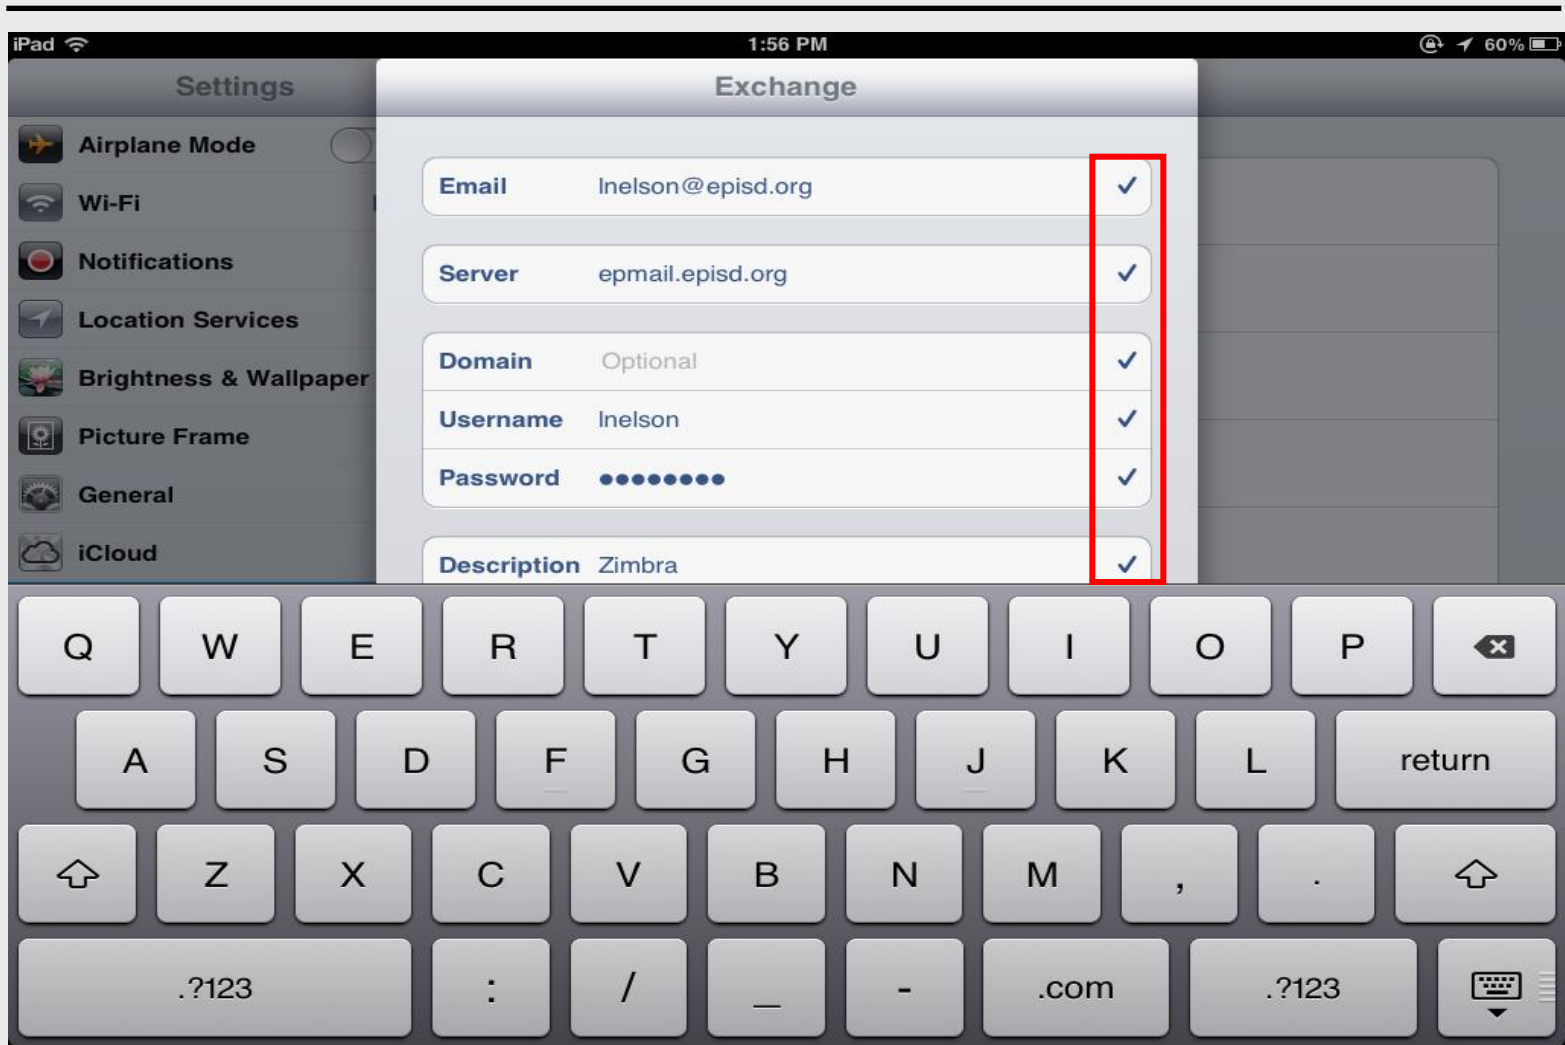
iPad 1:56 PM 60%

Settings

Airplane Mode
Wi-Fi
Notifications
Location Services
Brightness & Wallpaper
Picture Frame
General
iCloud

Exchange

Email lnelson@episd.org ✓
Server epmail.episd.org ✓
Domain Optional ✓
Username lnelson ✓
Password ●●●●●●●● ✓
Description Zimbra ✓

Q W E R T Y U I O P
A S D F G H J K L return
Z X C V B N M , .
.?123 : / _ - .com .?123